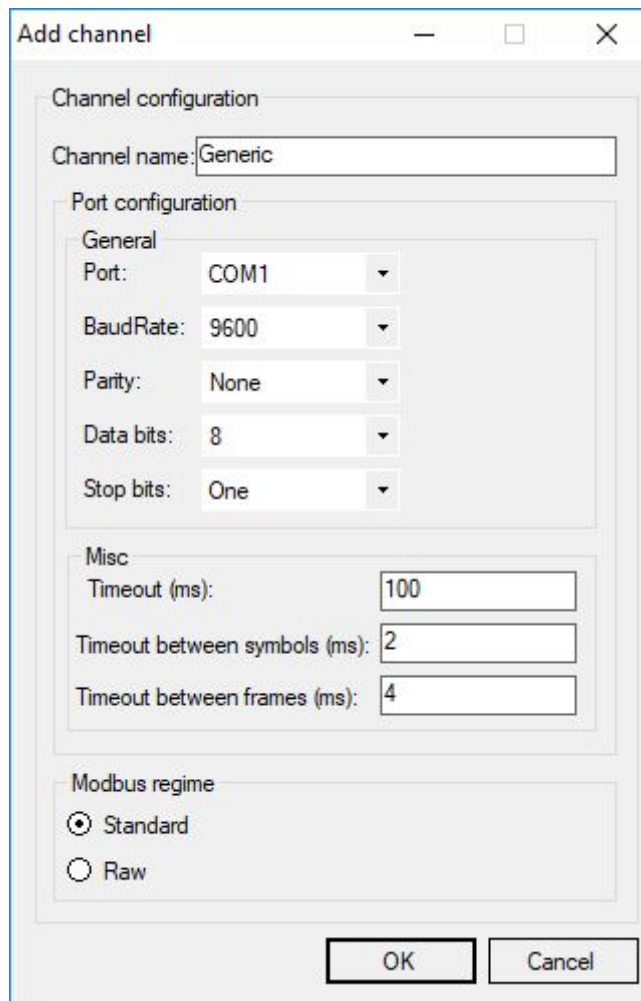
Add channel

Channel configuration

Channel name: Generic

Port configuration

General

Port: COM1

BaudRate: 9600

Parity: None

Data bits: 8

Stop bits: One

Misc

Timeout (ms): 100

Timeout between symbols (ms): 2

Timeout between frames (ms): 4

Modbus regime

Standard

Raw

OK

Cancel